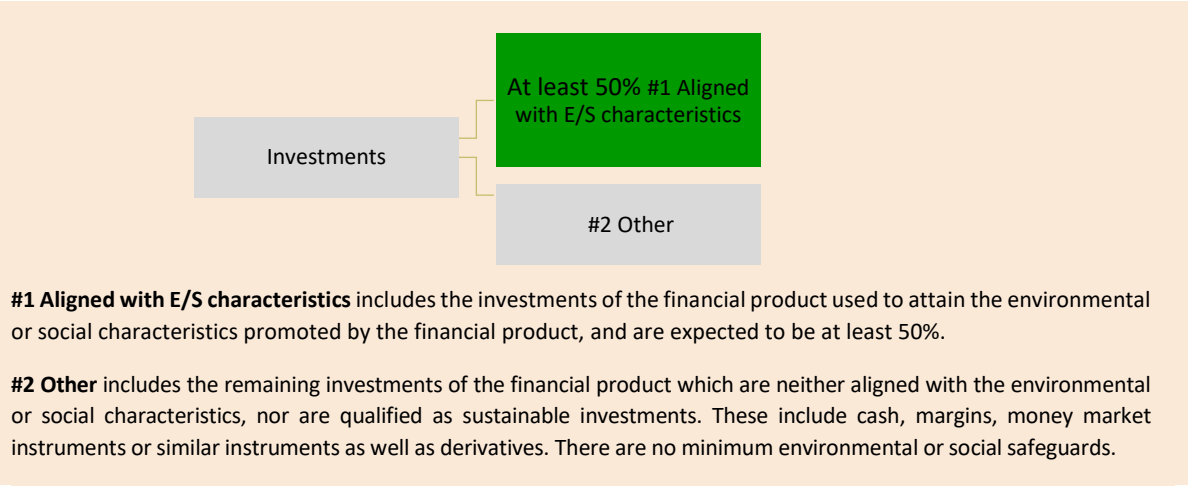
Investments

At least 50% #1 Aligned with E/S characteristics

#2 Other

**#1 Aligned with E/S characteristics** includes the investments of the financial product used to attain the environmental or social characteristics promoted by the financial product, and are expected to be at least 50%.

**#2 Other** includes the remaining investments of the financial product which are neither aligned with the environmental or social characteristics, nor are qualified as sustainable investments. These include cash, margins, money market instruments or similar instruments as well as derivatives. There are no minimum environmental or social safeguards.